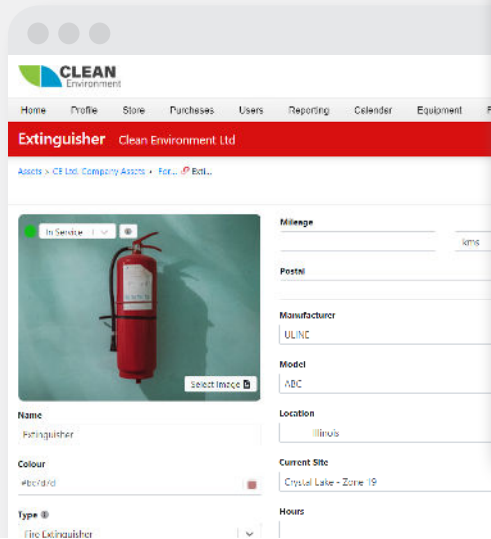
CLEAN
Environment

Home Profile Store Purchases Users Reporting Calender Equipment

Extinguisher Clean Environment Ltd

Assets > CE Ltd. Company Assets • For... Ext...

In Service

Select Image

Name
Extinguisher

Colour
#bc7d7d

Type
Fire Extinguisher

Mileage
kms

Postal

Manufacturer
ULINE

Model
ABC

Location
Illinois

Current Site
Crystal Lake - Zone 19

Hours